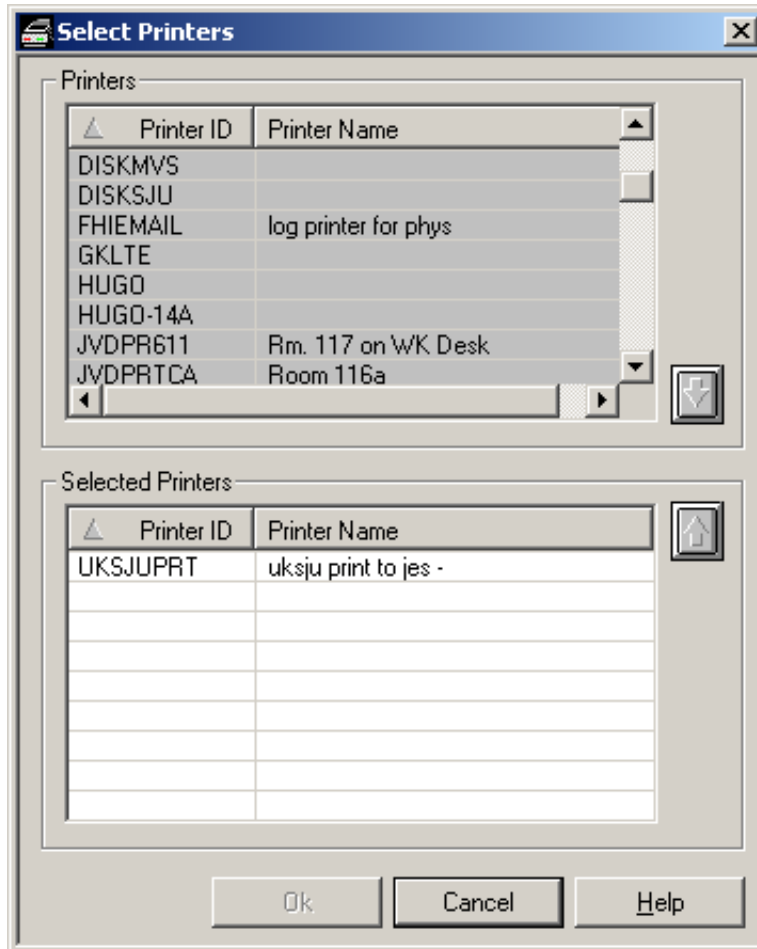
Select Printers

Printers

| Printer ID | Printer Name |
|---|---|
| DISKMVS | |
| DISKSJU | |
| FHIEMAIL | log printer for phys |
| GKLTE | |
| HUGO | |
| HUGO-14A | |
| JVDPR611 | Rm. 117 on WK Desk |
| JVDPRTCA | Room 116a |

Selected Printers

| Printer ID | Printer Name |
|---|---|
| UKSJUPRT | uksju print to jes - |

Ok Cancel Help